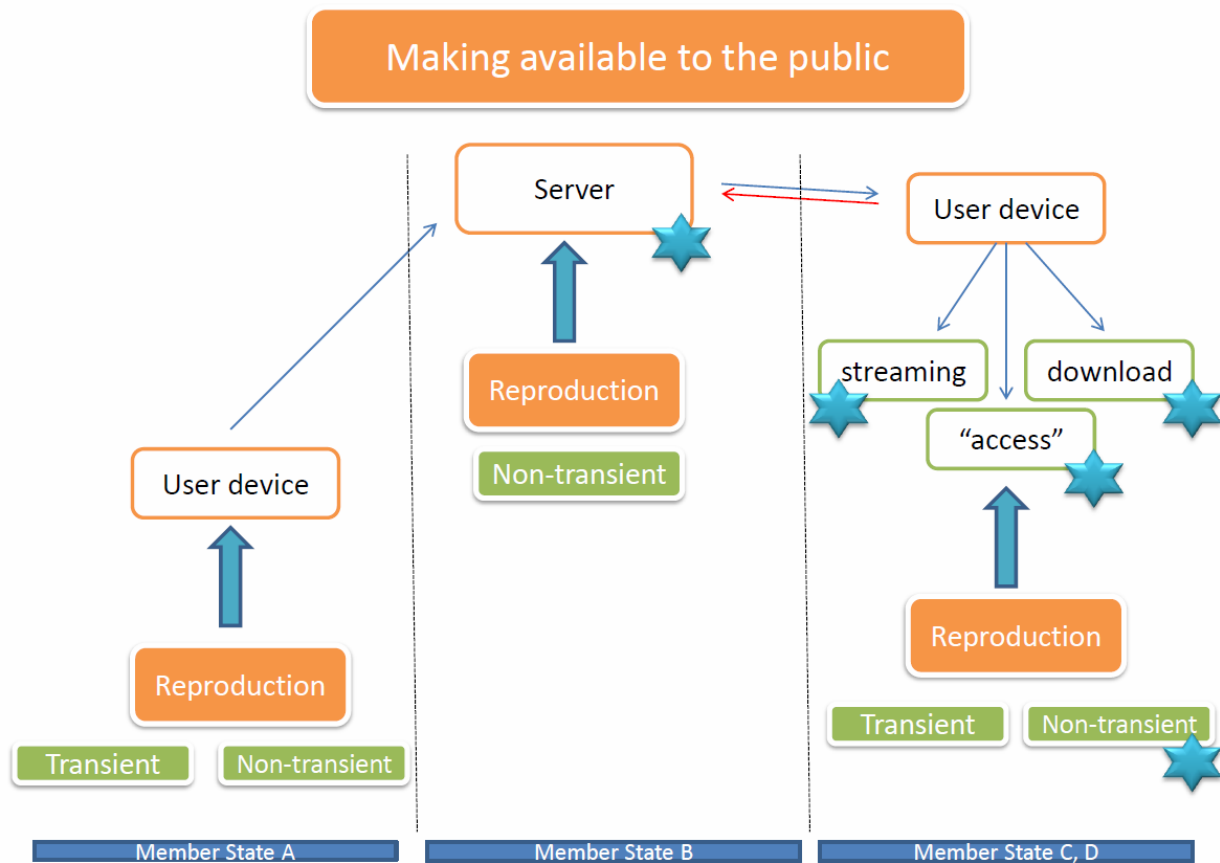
Making available to the public

User device

Reproduction

Transient

Non-transient

Server

Reproduction

Non-transient

User device

streaming

download

“access”

Reproduction

Transient

Non-transient

Member State A

Member State B

Member State C, D